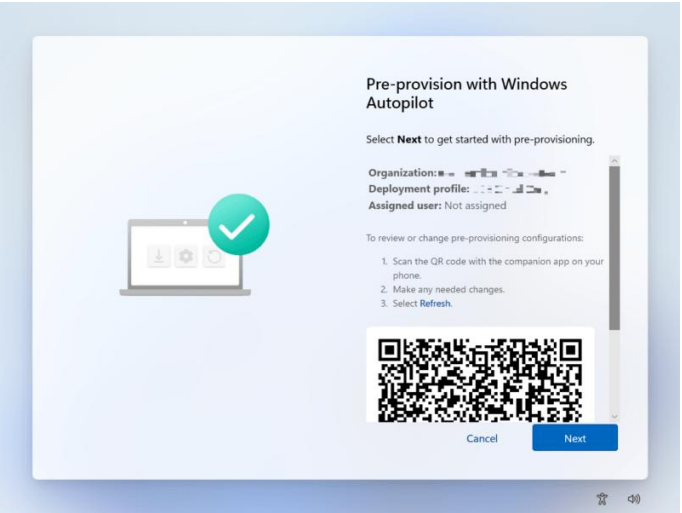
Pre-provision with Windows Autopilot

Select **Next** to get started with pre-provisioning.

**Organization:** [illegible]
**Deployment profile:** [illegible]
**Assigned user:** Not assigned

To review or change pre-provisioning configurations:

1. Scan the QR code with the companion app on your phone.
2. Make any needed changes.
3. Select Refresh.

Cancel

Next